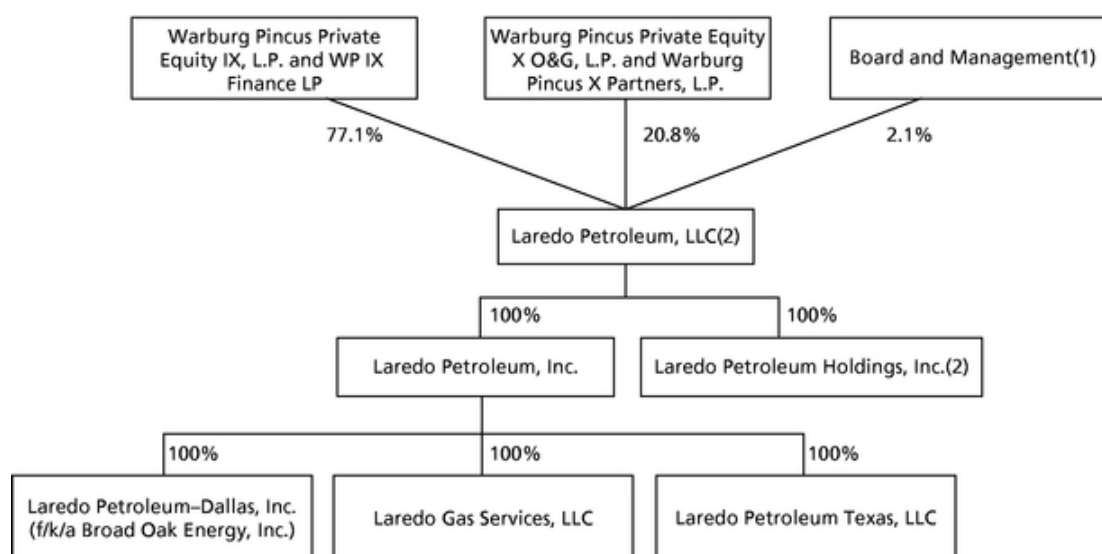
Warburg Pincus Private Equity IX, L.P. and WP IX Finance LP

Warburg Pincus Private Equity X O&G, L.P. and Warburg Pincus X Partners, L.P.

Board and Management(1)

77.1%

20.8%

2.1%

Laredo Petroleum, LLC(2)

100%

100%

Laredo Petroleum, Inc.

Laredo Petroleum Holdings, Inc.(2)

100%

100%

100%

Laredo Petroleum–Dallas, Inc. (f/k/a Broad Oak Energy, Inc.)

Laredo Gas Services, LLC

Laredo Petroleum Texas, LLC